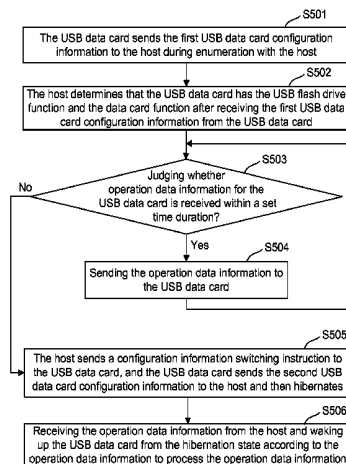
S501

The USB data card sends the first USB data card configuration information to the host during enumeration with the host

S502

The host determines that the USB data card has the USB flash drive function and the data card function after receiving the first USB data card configuration information from the USB data card

S503

Judging whether operation data information for the USB data card is received within a set time duration?

No

Yes

S504

Sending the operation data information to the USB data card

S505

The host sends a configuration information switching instruction to the USB data card, and the USB data card sends the second USB data card configuration information to the host and then hibernates

S506

Receiving the operation data information from the host and waking up the USB data card from the hibernation state according to the operation data information to process the operation data information